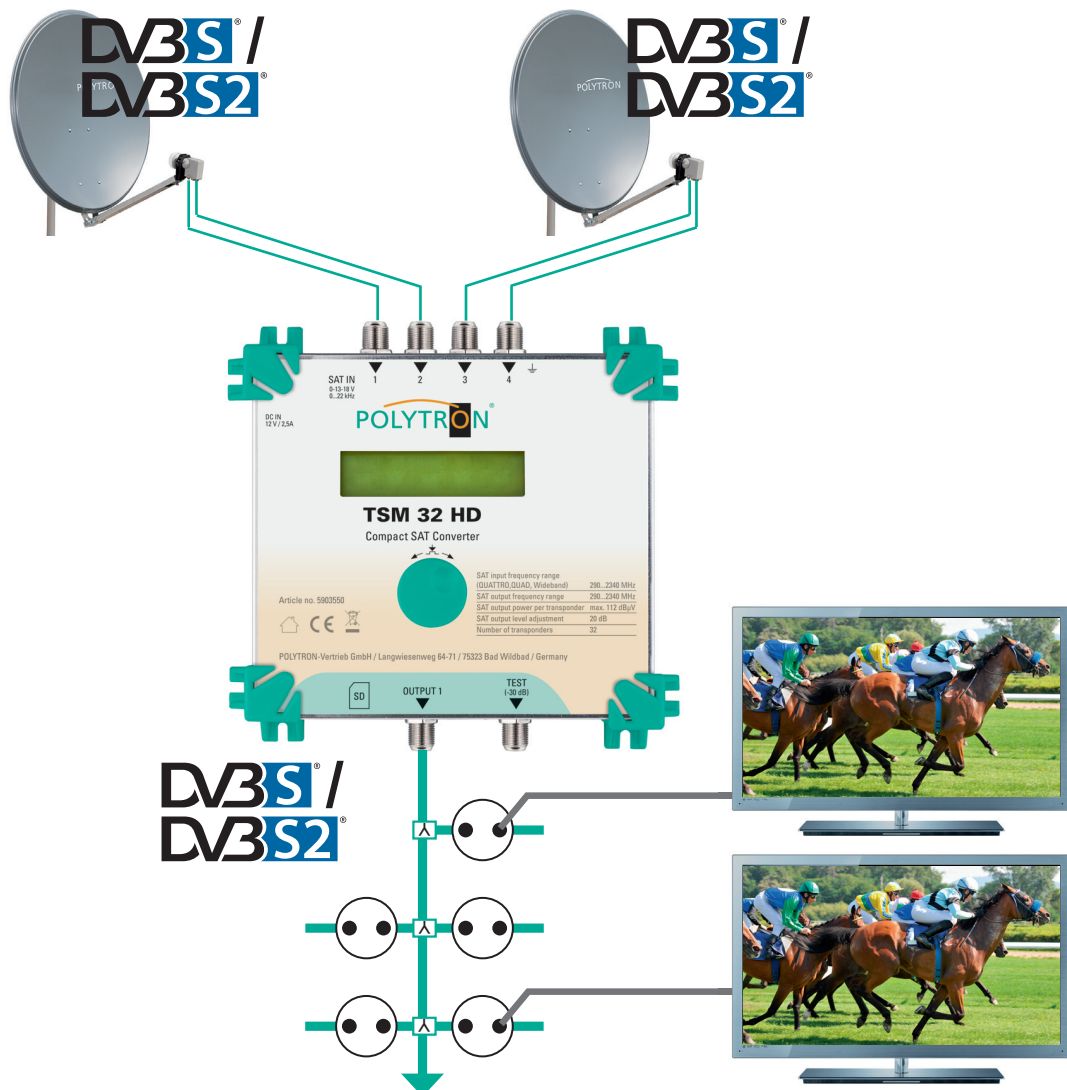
DVB S® /
DVB S2®

POLYTRON

DVB S® /
DVB S2®

POLYTRON

SAT IN
0-13-18 V
0...22 kHz

1 2 3 4

DC IN
12 V / 2,5A

POLYTRON®

TSM 32 HD
Compact SAT Converter

| SAT input frequency range (QUATTRO,QUAD, Wideband) | 290...2340 MHz |
|---|---|
| SAT output frequency range | 290...2340 MHz |
| SAT output power per transponder | max. 112 dBµV |
| SAT output level adjustment | 20 dB |
| Number of transponders | 32 |

Article no. 5903550

CE

POLYTRON-Vertrieb GmbH / Langwiesenweg 64-71 / 75323 Bad Wildbad / Germany

SD

OUTPUT 1

TEST
(-30 dB)

DVB S® /
DVB S2®